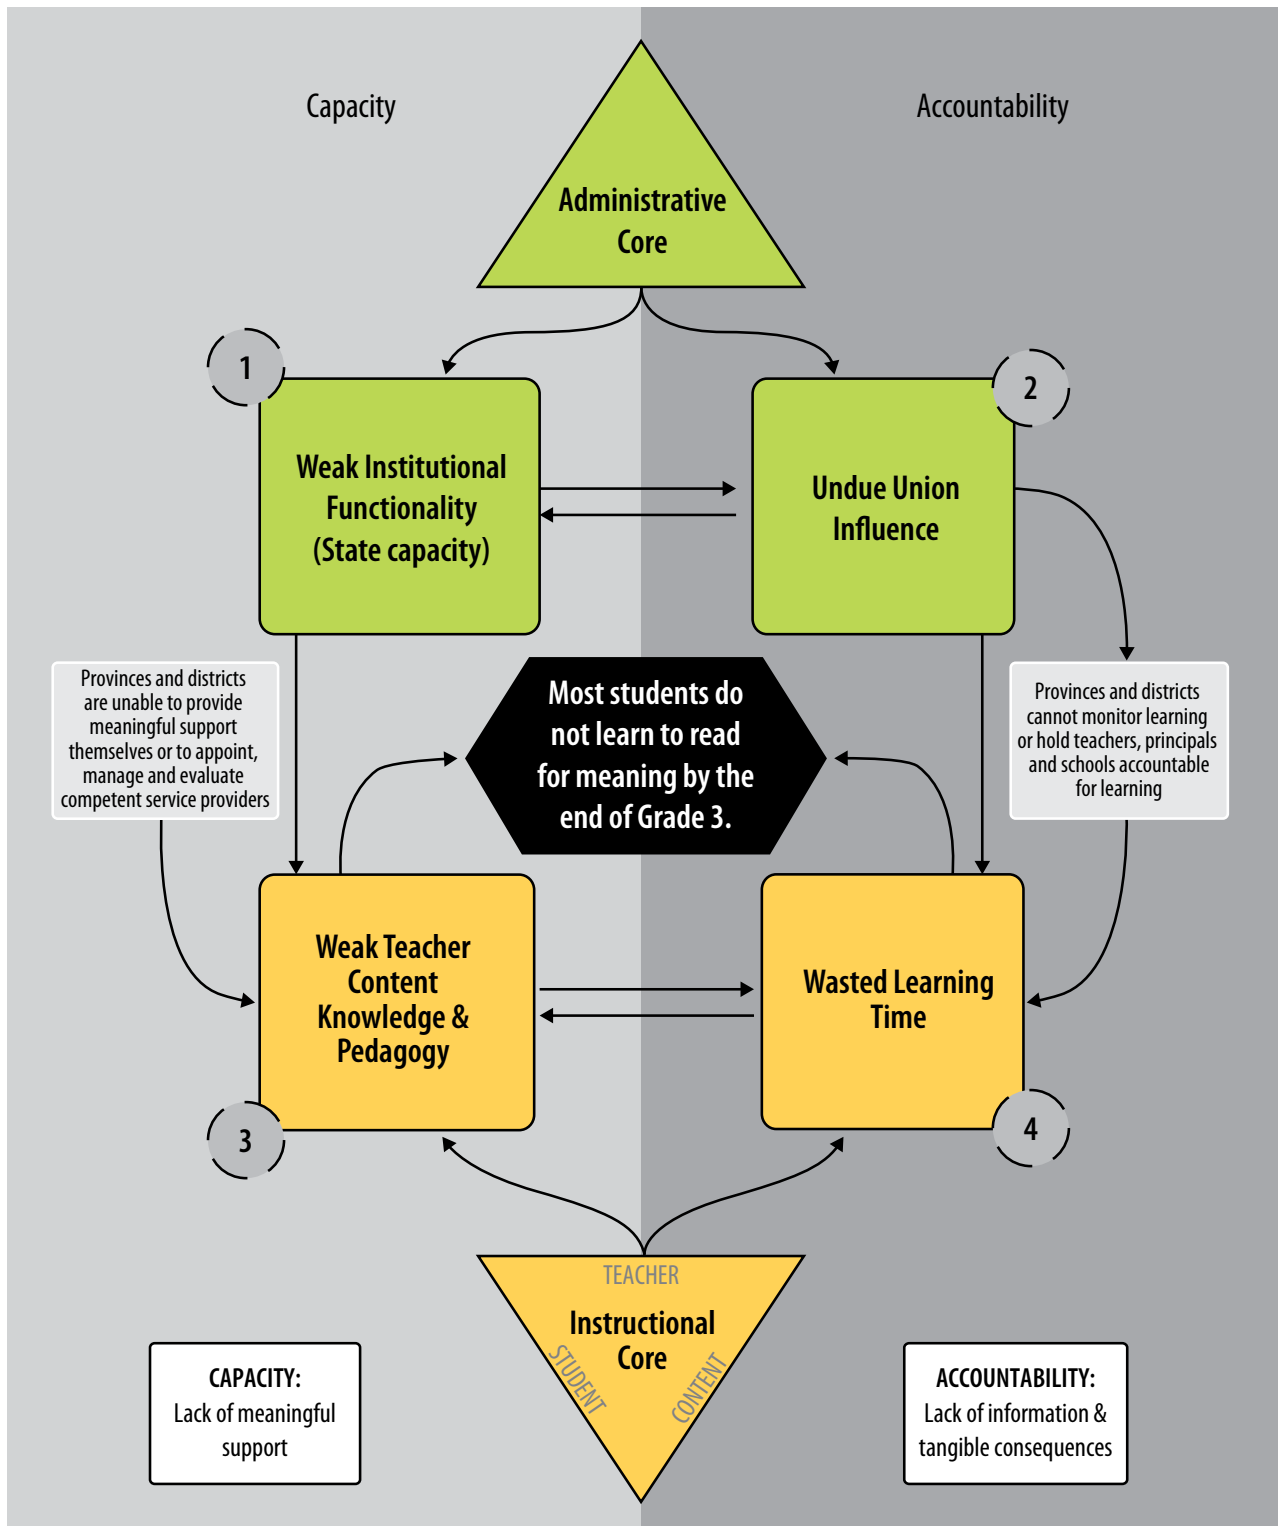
Capacity

Accountability

Administrative Core

1

Weak Institutional Functionality (State capacity)

2

Undue Union Influence

Provinces and districts are unable to provide meaningful support themselves or to appoint, manage and evaluate competent service providers

Most students do not learn to read for meaning by the end of Grade 3.

Provinces and districts cannot monitor learning or hold teachers, principals and schools accountable for learning

Weak Teacher Content Knowledge & Pedagogy

Wasted Learning Time

3

4

TEACHER

Instructional Core

STUDENT

CONTENT

CAPACITY:
Lack of meaningful support

ACCOUNTABILITY:
Lack of information & tangible consequences